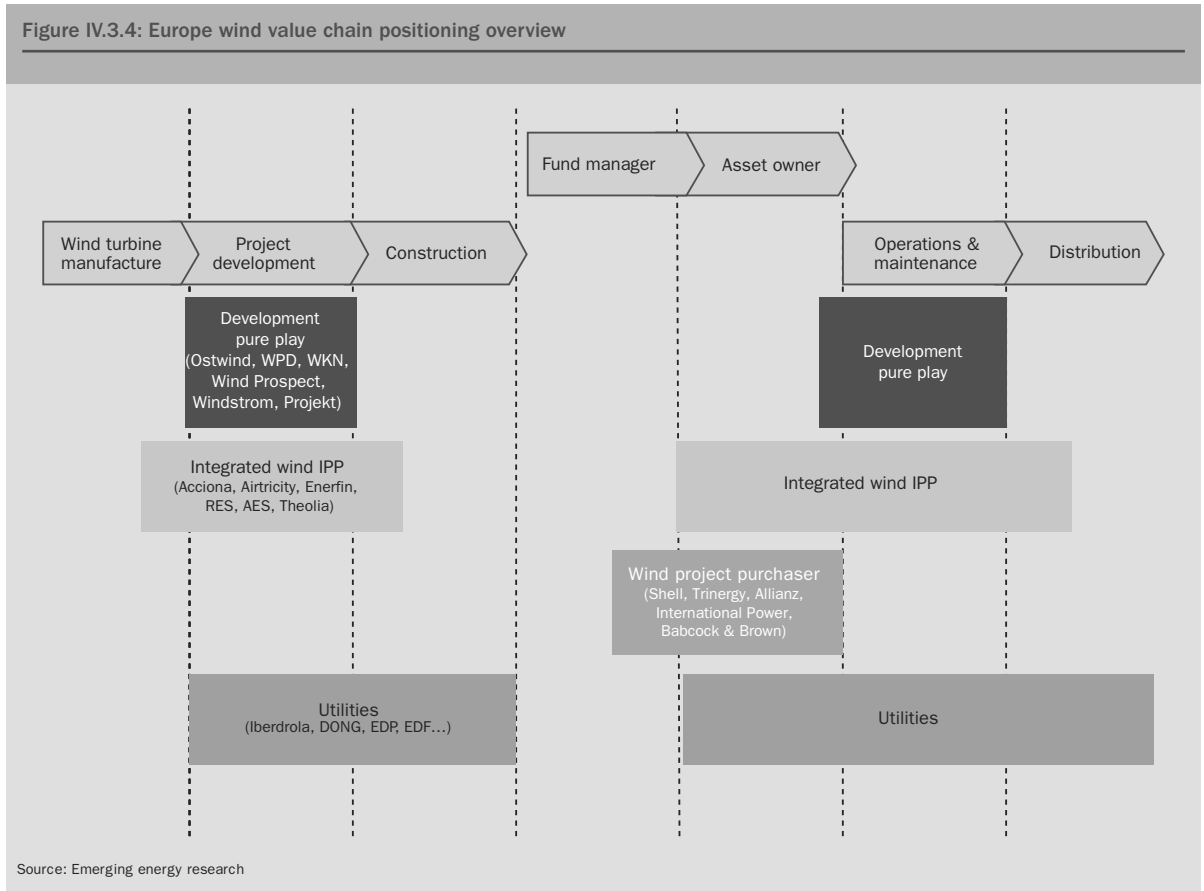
Figure IV.3.4: Europe wind value chain positioning overview

Fund manager

Asset owner

Wind turbine manufacture

Project development

Construction

Operations & maintenance

Distribution

Development pure play (Ostwind, WPD, WKN, Wind Prospect, Windstrom, Projekt)

Development pure play

Integrated wind IPP (Acciona, Airtricity, Enerfin, RES, AES, Theolia)

Integrated wind IPP

Wind project purchaser (Shell, Trinergy, Allianz, International Power, Babcock & Brown)

Utilities (Iberdrola, DONG, EDP, EDF…)

Utilities

Source: Emerging energy research